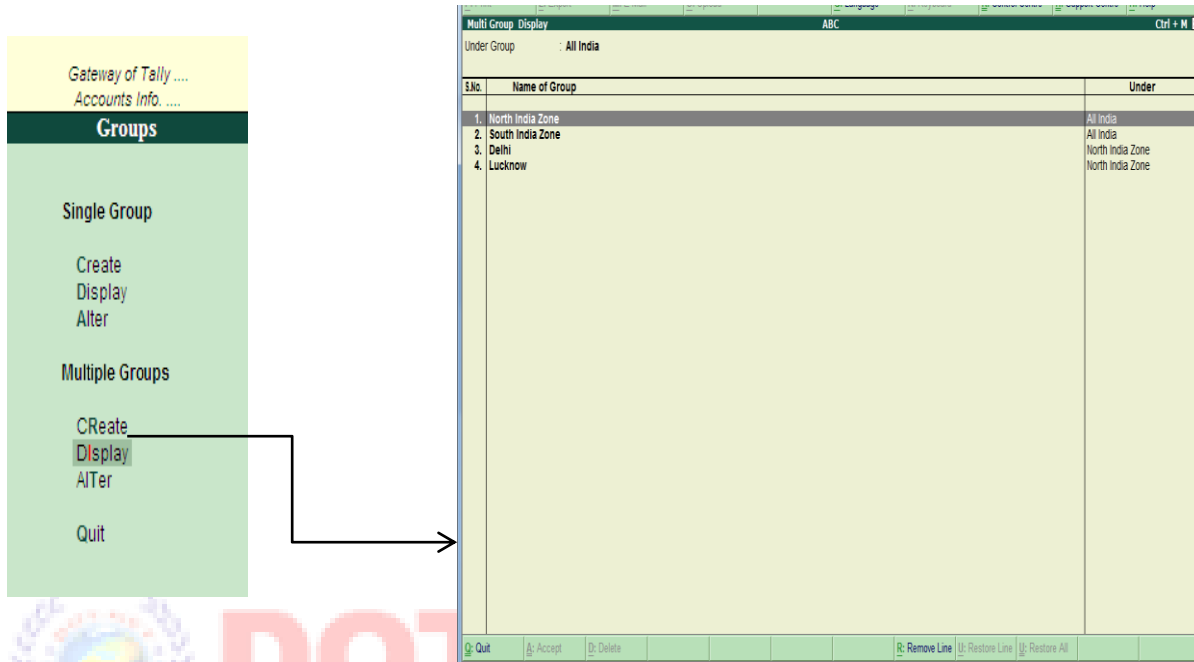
Gateway of Tally ....
Accounts Info. ....
Groups

Single Group

Create
Display
Alter

Multiple Groups

CReate
DIsplay
AlTer

Quit

Multi Group Display ABC Ctrl + M

Under Group : All India

| S.No. | Name of Group | Under |
|---|---|---|
| 1. | North India Zone | All India |
| 2. | South India Zone | All India |
| 3. | Delhi | North India Zone |
| 4. | Lucknow | North India Zone |

Q: Quit A: Accept D: Delete R: Remove Line U: Restore Line U: Restore All